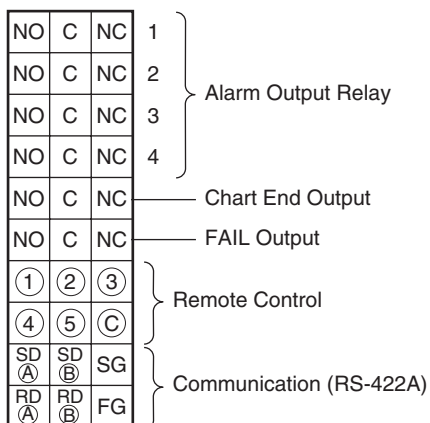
| NO | C | NC | 1 |
|---|---|---|---|
| NO | C | NC | 2 |
| NO | C | NC | 3 |
| NO | C | NC | 4 |
| NO | C | NC | |
| NO | C | NC | |
| ① | ② | ③ | |
| ④ | ⑤ | Ⓒ | |
| SD Ⓐ | SD Ⓑ | SG | |
| RD Ⓐ | RD Ⓑ | FG | |

Alarm Output Relay
Chart End Output
FAIL Output
Remote Control
Communication (RS-422A)